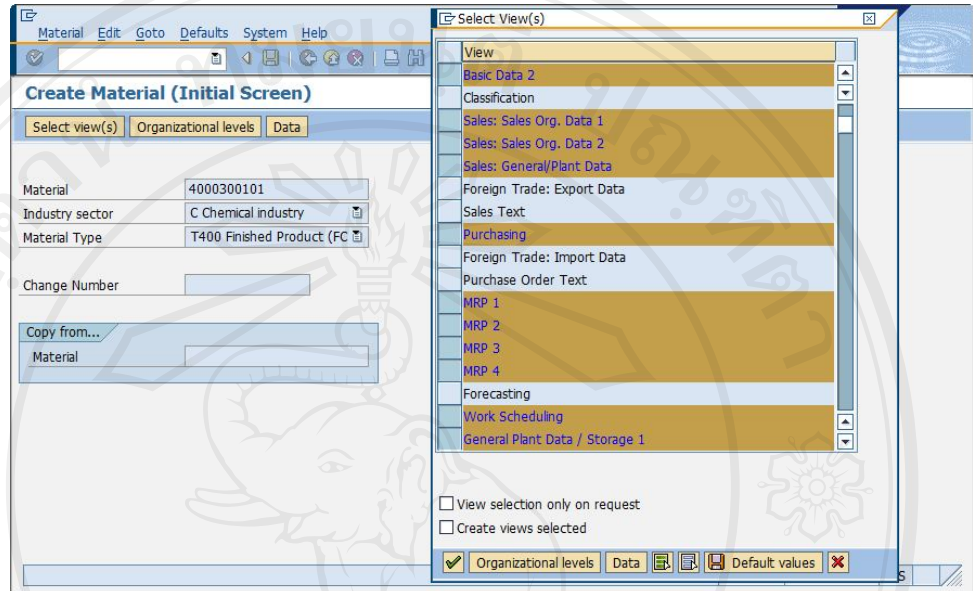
Material Edit Goto Defaults System Help

Create Material (Initial Screen)

Select view(s) Organizational levels Data

Material 4000300101
Industry sector C Chemical industry
Material Type T400 Finished Product (FC

Change Number

Copy from...
Material

Select View(s)

| View |
|---|
| Basic Data 2 |
| Classification |
| Sales: Sales Org. Data 1 |
| Sales: Sales Org. Data 2 |
| Sales: General/Plant Data |
| Foreign Trade: Export Data |
| Sales Text |
| Purchasing |
| Foreign Trade: Import Data |
| Purchase Order Text |
| MRP 1 |
| MRP 2 |
| MRP 3 |
| MRP 4 |
| Forecasting |
| Work Scheduling |
| General Plant Data / Storage 1 |

View selection only on request
Create views selected

Organizational levels Data Default values